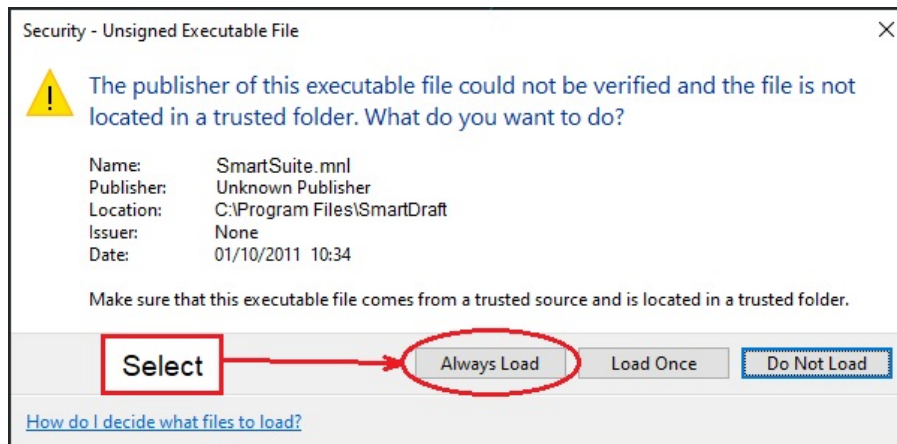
Security - Unsigned Executable File

The publisher of this executable file could not be verified and the file is not located in a trusted folder. What do you want to do?

Name: SmartSuite.mnl
Publisher: Unknown Publisher
Location: C:\Program Files\SmartDraft
Issuer: None
Date: 01/10/2011 10:34

Make sure that this executable file comes from a trusted source and is located in a trusted folder.

Select

Always Load

Load Once

Do Not Load

How do I decide what files to load?